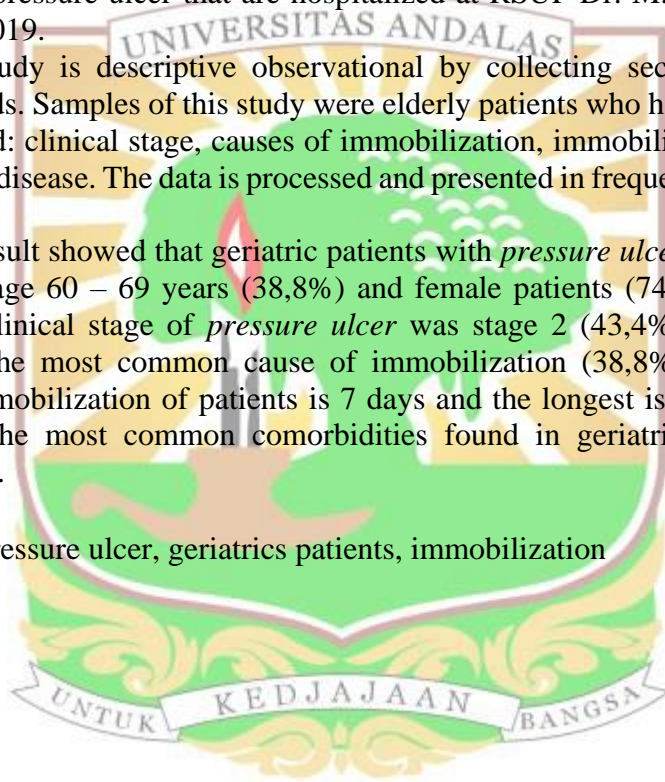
pressure ulcer that are hospitalized at RSUP Dr. M
019.

UNIVERSITAS ANDALAS

udy is descriptive observational by collecting sec
ds. Samples of this study were elderly patients who h
d: clinical stage, causes of immobilization, immobili
disease. The data is processed and presented in freque

sult showed that geriatric patients with *pressure ulce*
age 60 – 69 years (38,8%) and female patients (74
linical stage of *pressure ulcer* was stage 2 (43,4%
he most common cause of immobilization (38,8%
mobilization of patients is 7 days and the longest is
he most common comorbidities found in geriatri
.

essure ulcer, geriatrics patients, immobilization

UNTUK KEDJAJAAN BANGSA